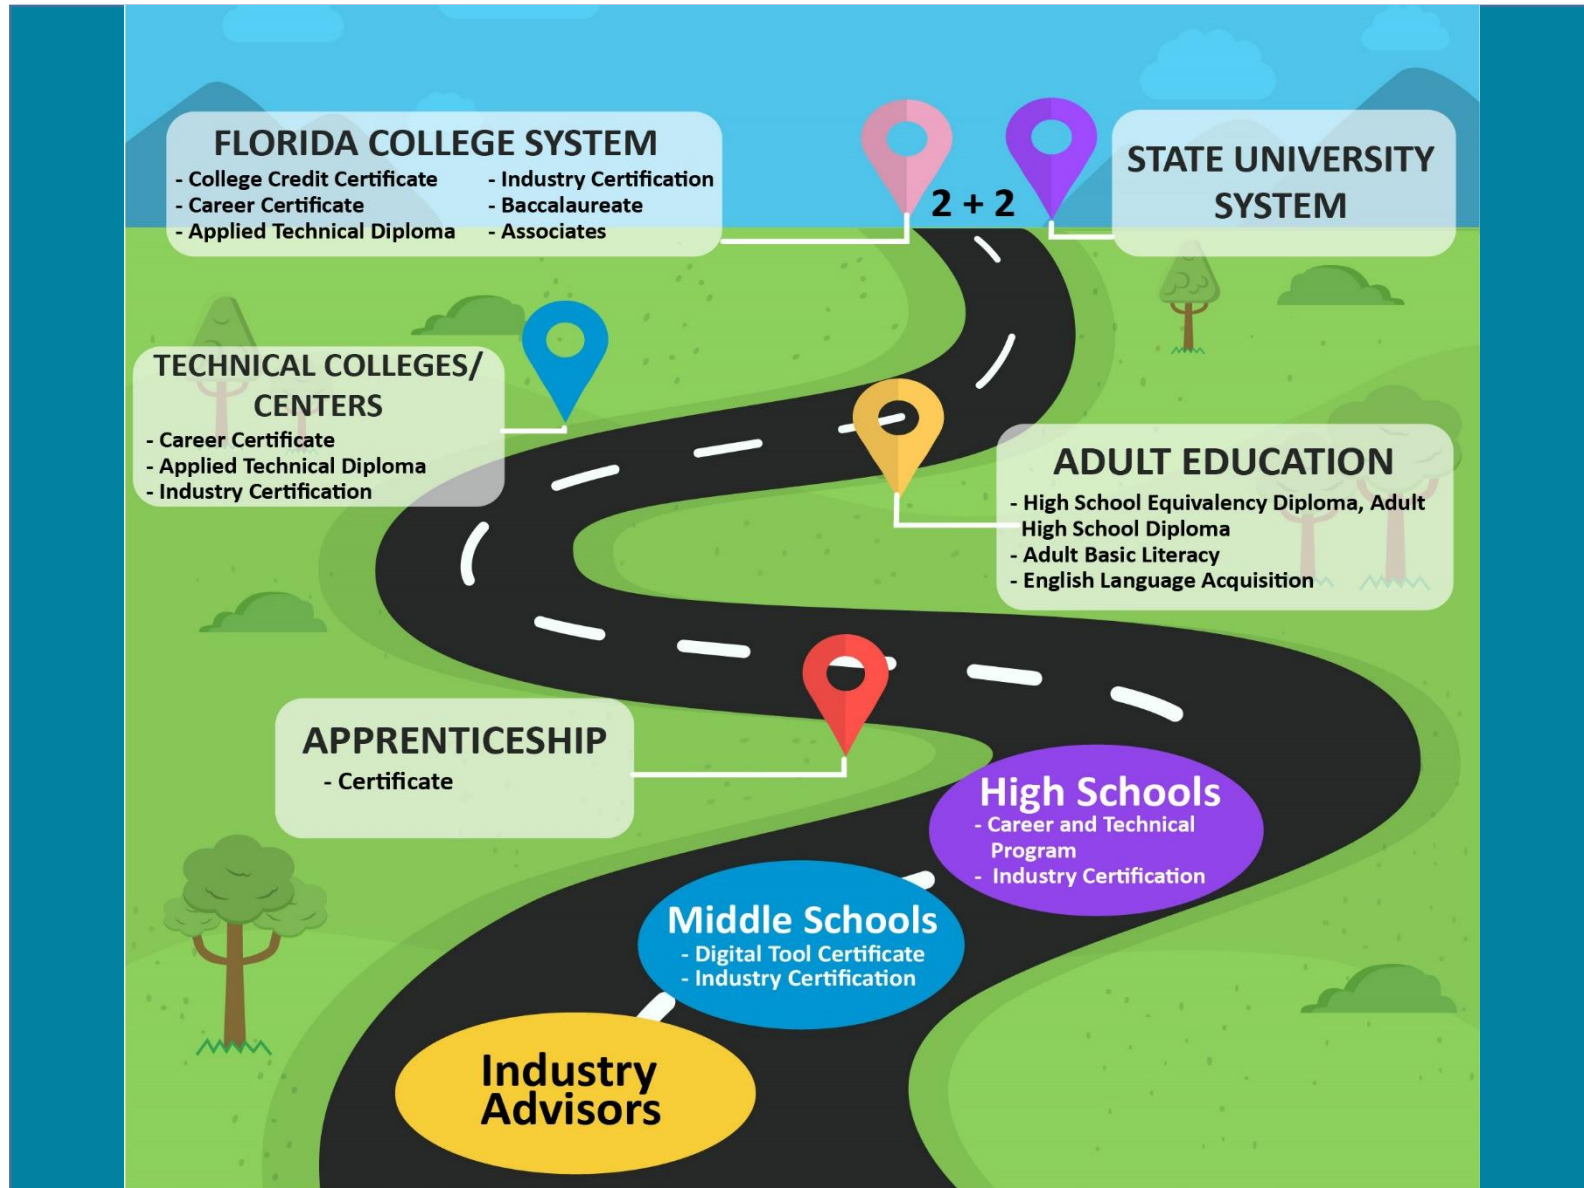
FLORIDA COLLEGE SYSTEM
- College Credit Certificate
- Career Certificate
- Applied Technical Diploma
- Industry Certification
- Baccalaureate
- Associates

2 + 2

STATE UNIVERSITY SYSTEM

TECHNICAL COLLEGES/ CENTERS
- Career Certificate
- Applied Technical Diploma
- Industry Certification

ADULT EDUCATION
- High School Equivalency Diploma, Adult High School Diploma
- Adult Basic Literacy
- English Language Acquisition

APPRENTICESHIP
- Certificate

High Schools
- Career and Technical Program
- Industry Certification

Middle Schools
- Digital Tool Certificate
- Industry Certification

Industry Advisors